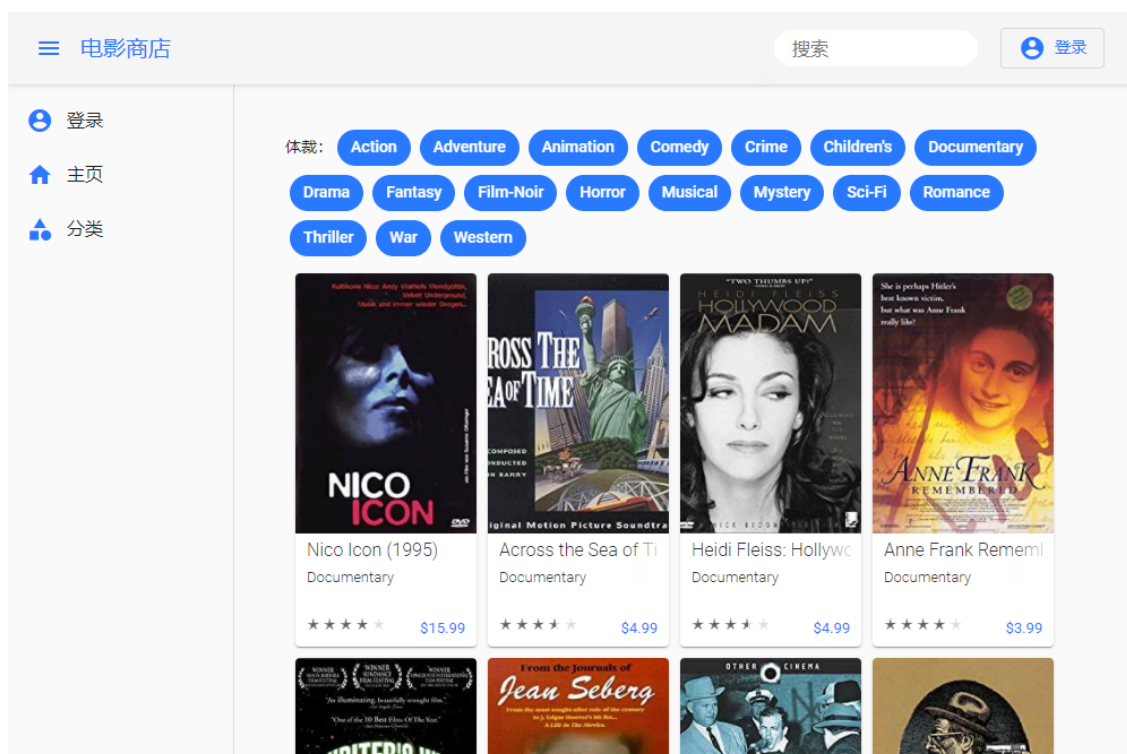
电影商店

搜索

登录

登录

主页

分类

体裁：

Action Adventure Animation Comedy Crime Children's Documentary Drama Fantasy Film-Noir Horror Musical Mystery Sci-Fi Romance Thriller War Western

NICO ICON

Nico Icon (1995)

Documentary

$15.99

ROSS THE EA OF TIME

Across the Sea of Ti

Documentary

$4.99

"TWO THUMBS UP!"

HEIDI FLEISS HOLLYWOOD MADAM

Heidi Fleiss: Hollywo

Documentary

$4.99

She is perhaps Hitler's best known victim, but what was Anne Frank really like?

ANNE FRANK REMEMBERED

Anne Frank Rememl

Documentary

$3.99

WINNER WINNER WINNER

"As illuminating, beautifully wrought film."

"One of the 10 Best Films Of The Year."

From the Journals of Jean Seberg

OTHER CINEMA